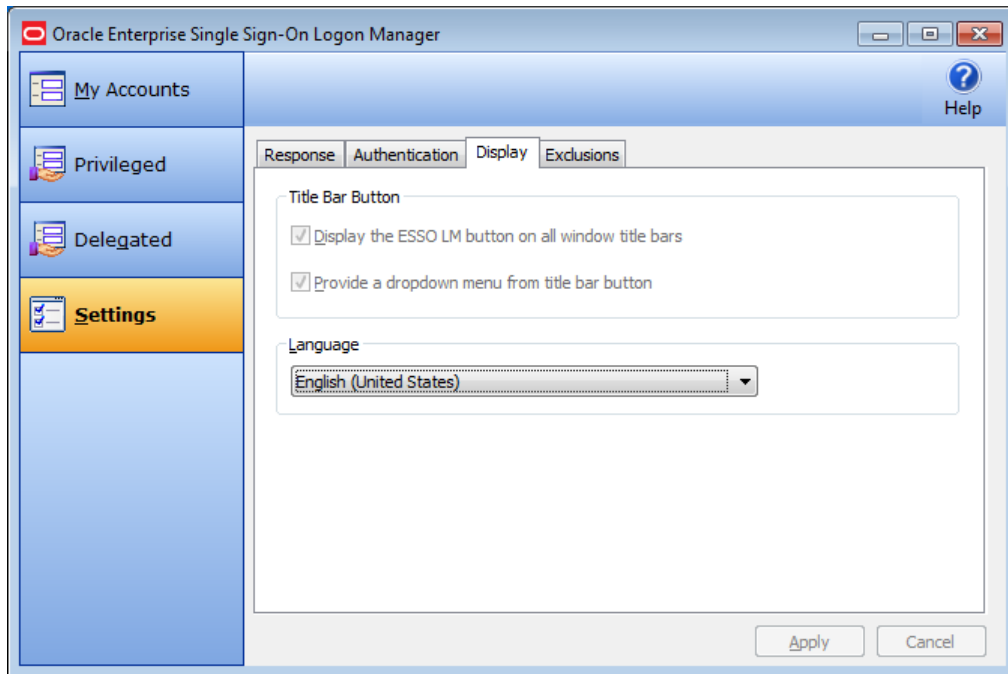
Oracle Enterprise Single Sign-On Logon Manager

My Accounts

Privileged

Delegated

Settings

Help

Response | Authentication | Display | Exclusions

Title Bar Button

Display the ESSO LM button on all window title bars

Provide a dropdown menu from title bar button

Language

English (United States)

Apply

Cancel